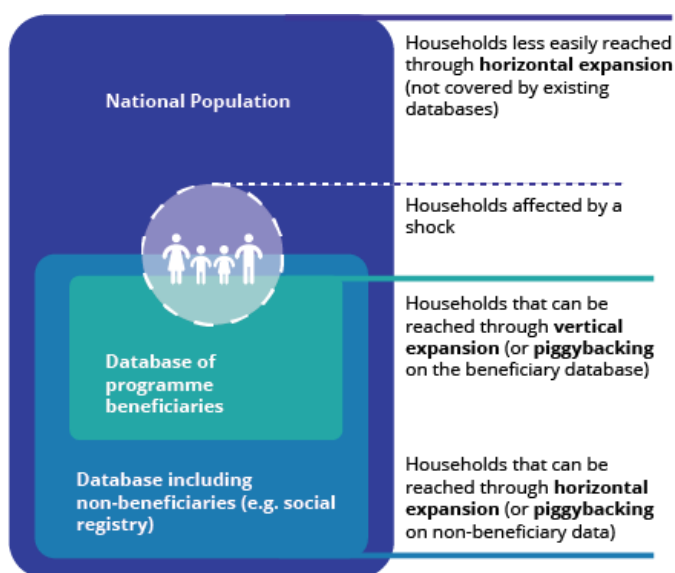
National Population

Database of programme beneficiaries

Database including non-beneficiaries (e.g. social registry)

Households less easily reached through **horizontal expansion** (not covered by existing databases)

Households affected by a shock

Households that can be reached through **vertical expansion** (or **piggybacking** on the beneficiary database)

Households that can be reached through **horizontal expansion** (or **piggybacking** on non-beneficiary data)